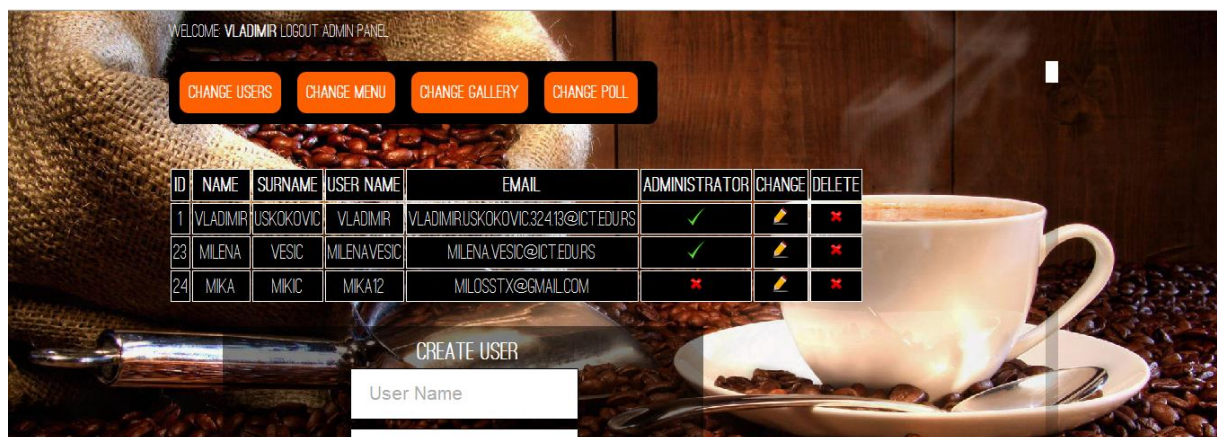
WELCOME: VLADIMIR LOGOUT ADMIN PANEL

CHANGE USERS CHANGE MENU CHANGE GALLERY CHANGE POLL

| ID | NAME | SURNAME | USER NAME | EMAIL | ADMINISTRATOR | CHANGE | DELETE |
|---|---|---|---|---|---|---|---|
| 1 | VLADIMIR | USKOKOVIC | VLADIMIR | VLADIMIR.USKOKOVIC.32413@ICT.EDU.RS | ✓ | | ✖ |
| 23 | MILENA | VESIC | MILENAVESIC | MILENA.VESIC@ICT.EDU.RS | ✓ | | ✖ |
| 24 | MIKA | MIKIC | MIKA12 | MILOSSTX@GMAIL.COM | ✖ | | ✖ |

CREATE USER

User Name